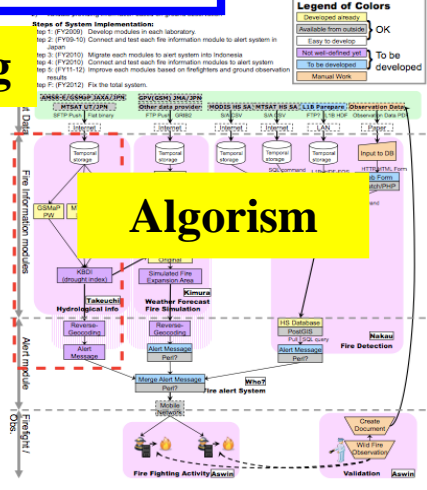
Steps of System Implementation:
Step 1: (FY2009) Develop modules in each laboratory.
Step 2: (FY09-10) Connect and test each fire information module to alert system in Japan
Step 3: (FY2010) Migrate each modules to alert system into Indonesia
Step 4: (FY2010) Connect and test each fire information modules to alert system
Step 5: (FY11-12) Improve each modules based on firefighters and ground observation results
Step 6: (FY2012) Fix the total system.

Legend of Colors
Developed already
Available from outside
Easy to develop
OK
Not well-defined yet
To be developed
To be developed
Manual Work

g

AMSR-E/GSMaP JAXA/JPN
MTSAT UT/JPN
SFTP Push Full binary
Other data provider:
GPV(GSM) JMA/JPN
FTP Pull GRIB2
MODIS HS SA
SW/CSV
MTSAT HS SA
SA/CSV
L1B Parapere
FTP? L1B HDF
Observation Data
Paper
Internet
Internet
Internet
Internet
LAN
Internet

Data

Temporal storage
Temporal storage
Temporal storage
Temporal storage
Temporal storage
SQL command
L1B HDF
Input to DB
HTTP/HTML Form
Form
Batch/PHP

Fire Information modules

GSMaP
PW
Algorism
KBDI
(drought index)
Takeuchi
Hydrological info
Original
Simulated Fire Expansion Area
Kimura
Weather Forecast Fire Simulation
HS Database
PostGIS
Pull SQL query
Alert Message
Perl?
Nakau
Fire Detection

Alert module

Reverse-Geocoding
Alert Message
Reverse-Geocoding
Alert Message
Perl?
Merge Alert Message
Perl?
Who?
Fire alert System
Mobile Network

Firefight / Obs.

Create Document
Wild Fire Observation
Fire Fighting Activity
Aswin
Validation
Aswin